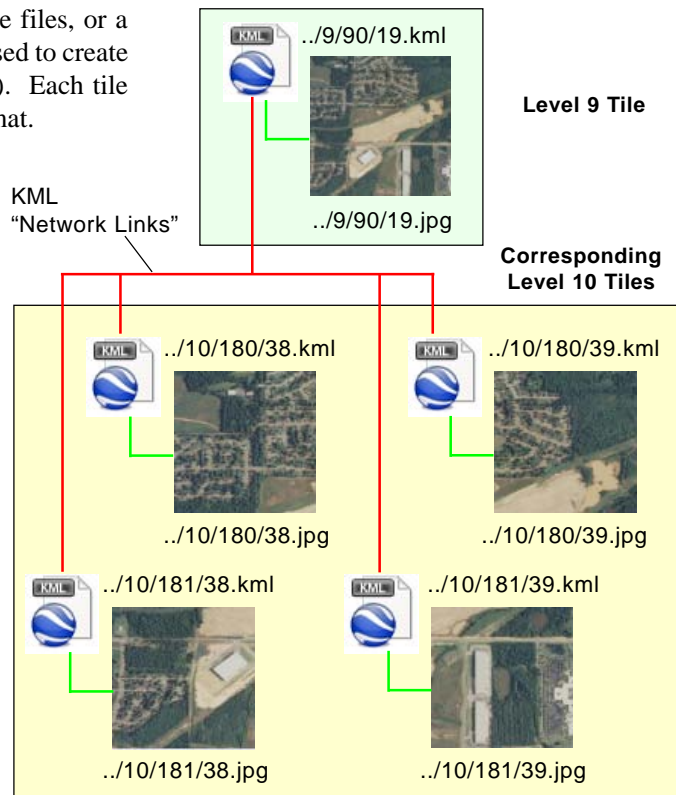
e files, or a sed to create ). Each tile hat.

KML

../9/90/19.kml

../9/90/19.jpg

Level 9 Tile

KML
"Network Links"

Corresponding Level 10 Tiles

KML

../10/180/38.kml

../10/180/38.jpg

KML

../10/180/39.kml

../10/180/39.jpg

KML

../10/181/38.kml

../10/181/38.jpg

KML

../10/181/39.kml

../10/181/39.jpg